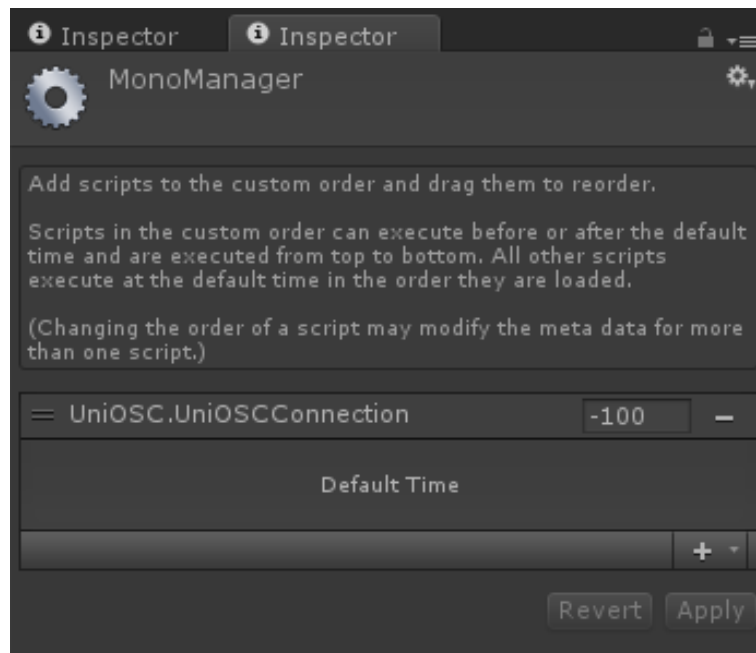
Inspector Inspector

MonoManager

Add scripts to the custom order and drag them to reorder.

Scripts in the custom order can execute before or after the default time and are executed from top to bottom. All other scripts execute at the default time in the order they are loaded.

(Changing the order of a script may modify the meta data for more than one script.)

UniOSC.UniOSCConnection -100 –

Default Time

+

Revert Apply